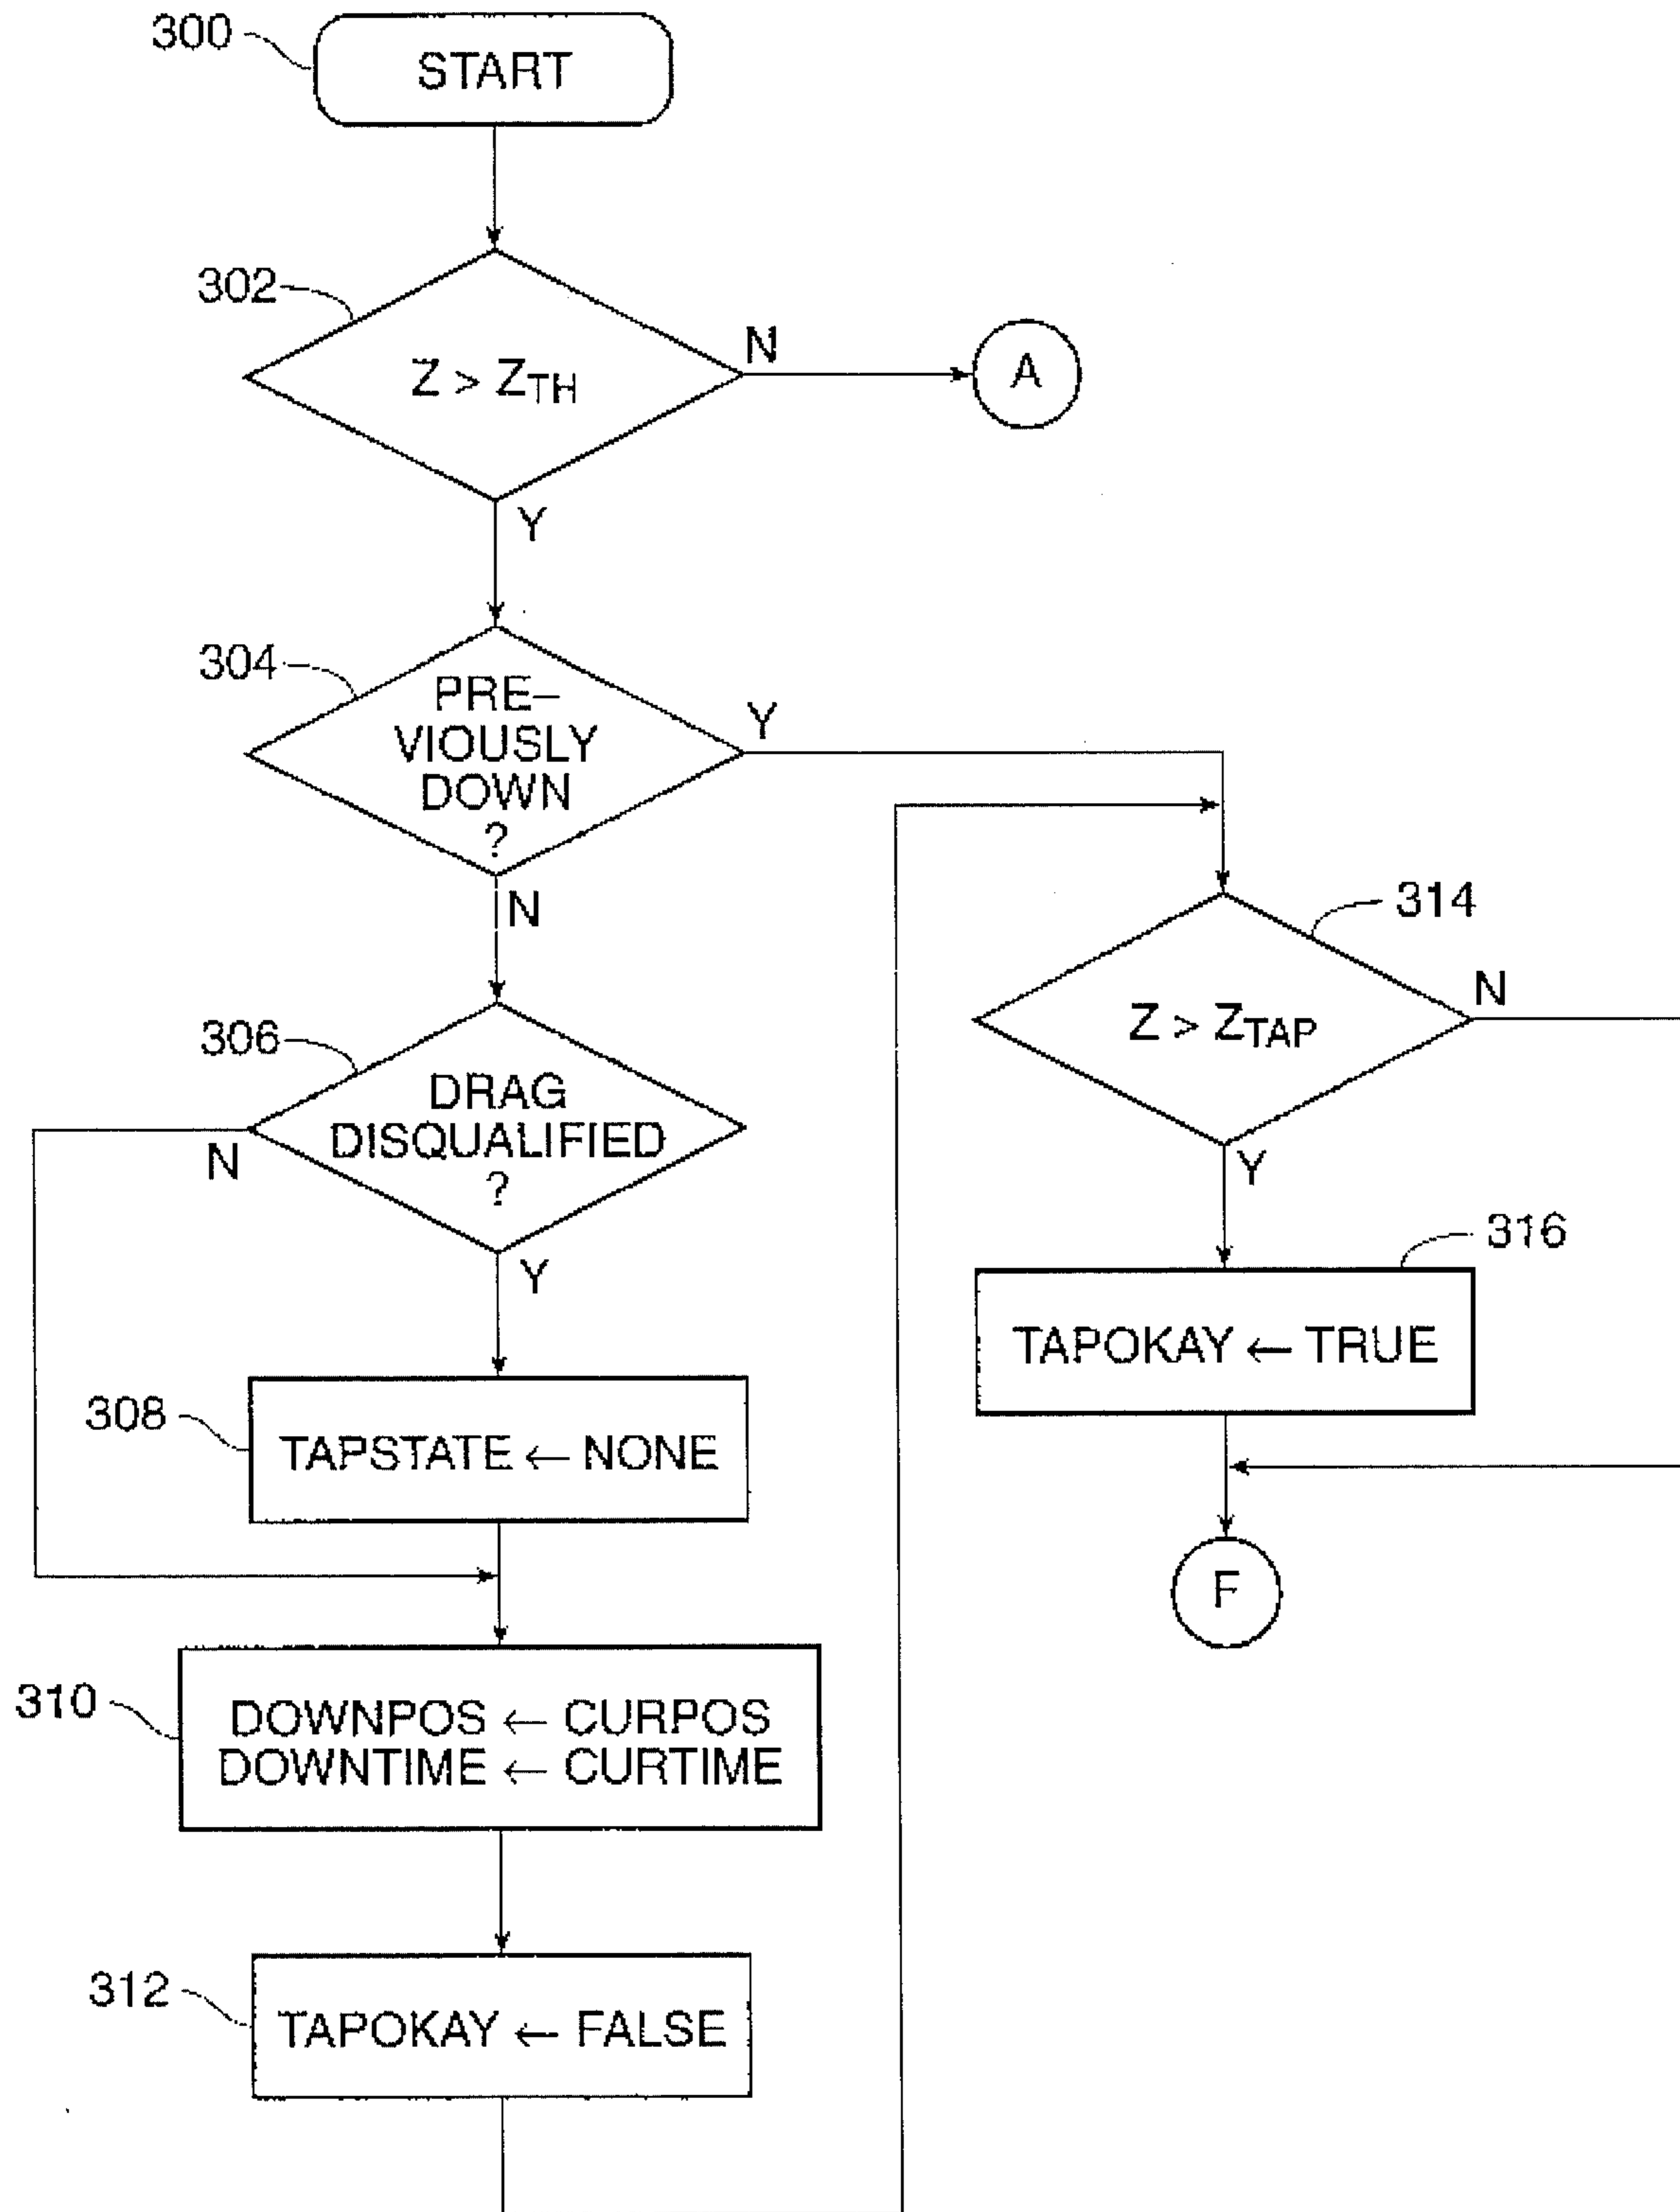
300
START
302
$Z > Z_{TH}$
N
A
Y
304
PRE-VIOUSLY DOWN ?
Y
N
314
$Z > Z_{TAP}$
N
Y
306
DRAG DISQUALIFIED ?
N
Y
316
TAPOKAY ← TRUE
308
TAPSTATE ← NONE
F
310
DOWNPOS ← CURPOS
DOWNTIME ← CURTIME
312
TAPOKAY ← FALSE